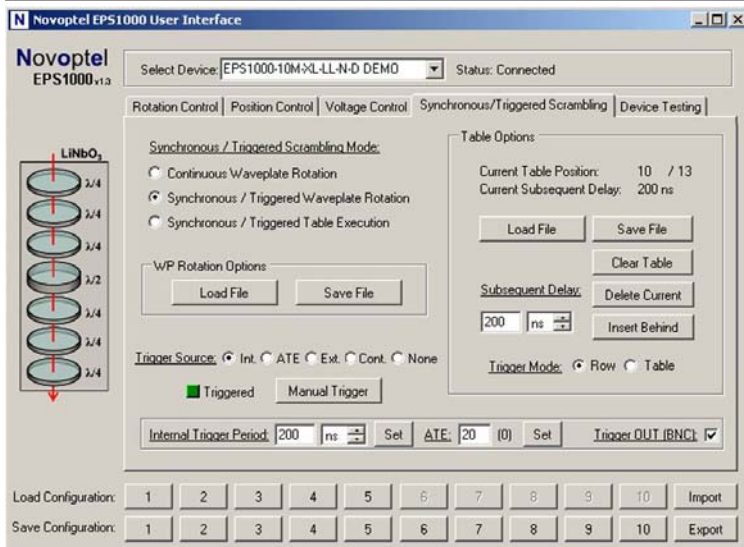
N Novoptel EPS1000 User Interface

Novoptel EPS1000v1.3

Select Device: EPS1000-10M-XL-LL-N-D DEMO Status: Connected

Rotation Control | Position Control | Voltage Control | Synchronous/Triggered Scrambling | Device Testing

LiNbO$_3$

λ/4
λ/4
λ/4
λ/2
λ/4
λ/4
λ/4

Synchronous / Triggered Scrambling Mode:

Continuous Waveplate Rotation

Synchronous / Triggered Waveplate Rotation

Synchronous / Triggered Table Execution

WP Rotation Options

Load File Save File

Trigger Source: Int. ATE Ext. Cont. None

Triggered Manual Trigger

Table Options

Current Table Position: 10 / 13
Current Subsequent Delay: 200 ns

Load File Save File

Clear Table

Subsequent Delay: Delete Current

200 ns Insert Behind

Trigger Mode: Row Table

Internal Trigger Period: 200 ns Set ATE: 20 (0) Set Trigger OUT (BNC):

Load Configuration: 1 2 3 4 5 6 7 8 9 10 Import

Save Configuration: 1 2 3 4 5 6 7 8 9 10 Export